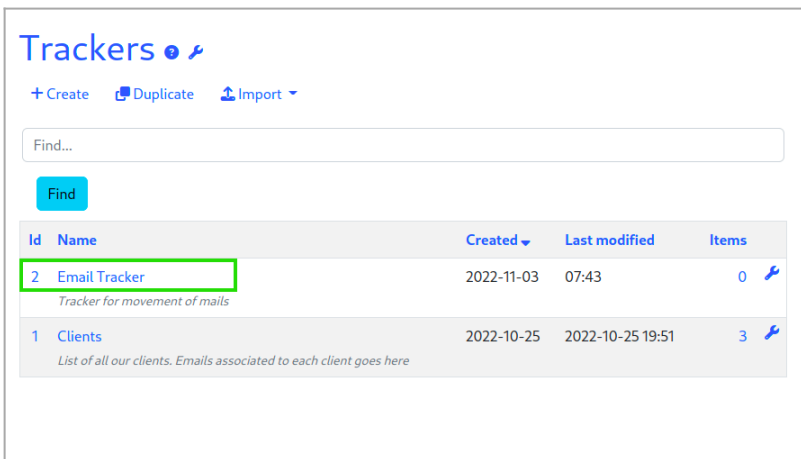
Trackers

+ Create Duplicate Import

Find...

Find

| Id | Name | Created | Last modified | Items |
|---|---|---|---|---|
| 2 | Email Tracker<br>Tracker for movement of mails | 2022-11-03 | 07:43 | 0 |
| 1 | Clients<br>List of all our clients. Emails associated to each client goes here | 2022-10-25 | 2022-10-25 19:51 | 3 |